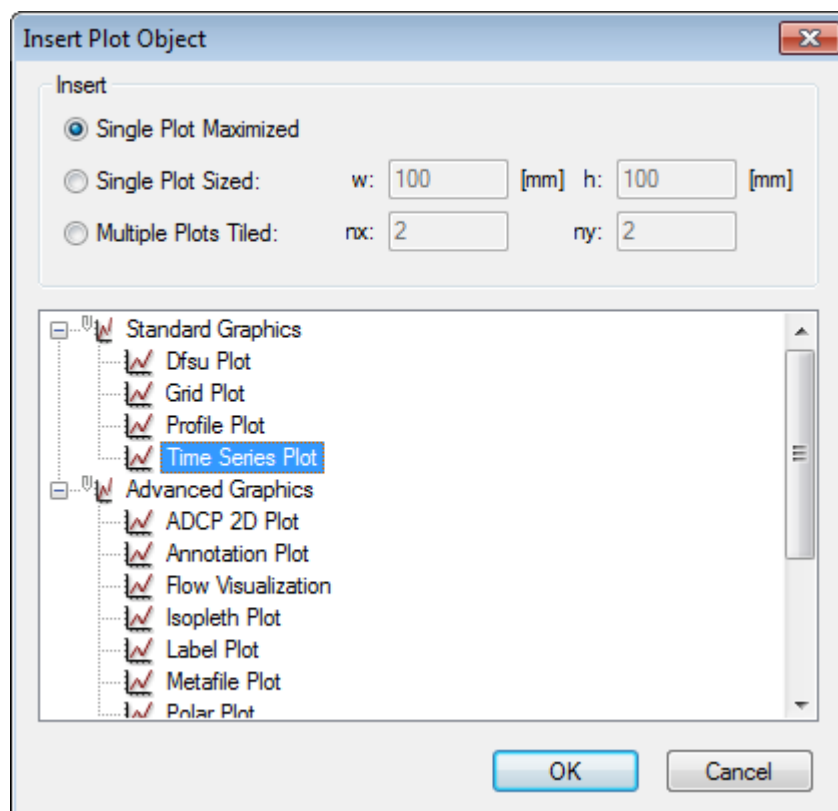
Insert Plot Object

Insert

Single Plot Maximized

Single Plot Sized: w: 100 [mm] h: 100 [mm]

Multiple Plots Tiled: nx: 2 ny: 2

Standard Graphics
Dfsu Plot
Grid Plot
Profile Plot
Time Series Plot
Advanced Graphics
ADCP 2D Plot
Annotation Plot
Flow Visualization
Isopleth Plot
Label Plot
Metafile Plot
Polar Plot

OK Cancel